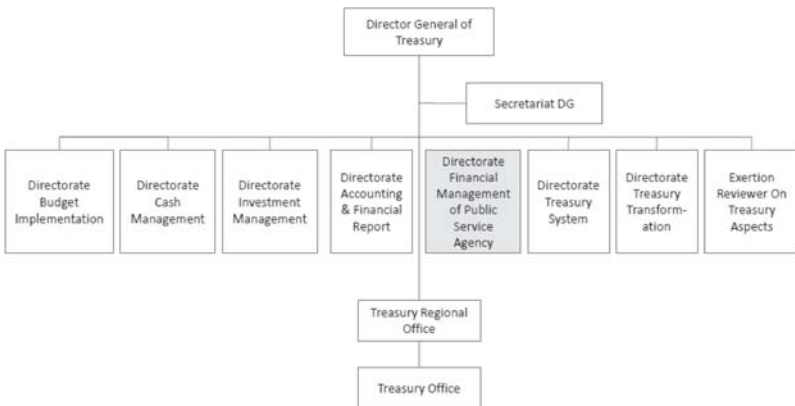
Director General of Treasury

Secretariat DG

Directorate Budget Implementation

Directorate Cash Management

Directorate Investment Management

Directorate Accounting & Financial Report

Directorate Financial Management of Public Service Agency

Directorate Treasury System

Directorate Treasury Transformation

Exertion Reviewer On Treasury Aspects

Treasury Regional Office

Treasury Office